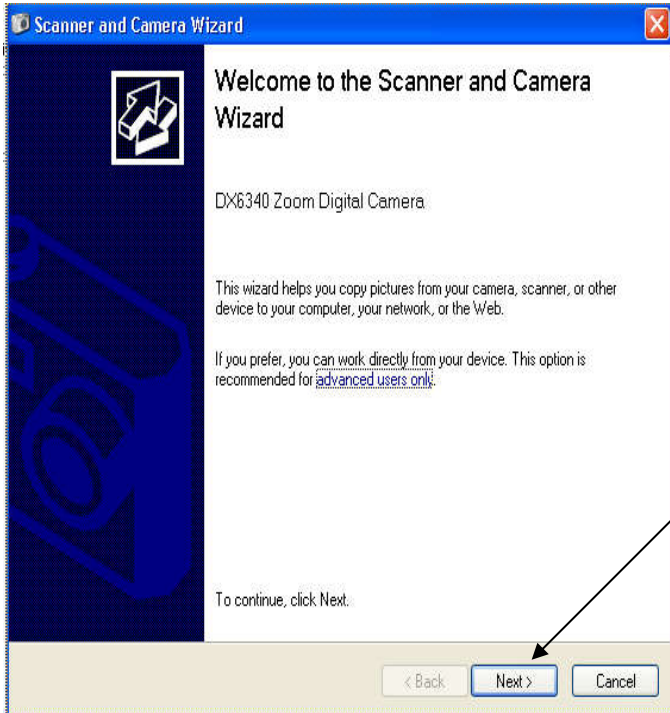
Scanner and Camera Wizard

Welcome to the Scanner and Camera Wizard

DX6340 Zoom Digital Camera

This wizard helps you copy pictures from your camera, scanner, or other device to your computer, your network, or the Web.

If you prefer, you can work directly from your device. This option is recommended for advanced users only.

To continue, click Next.

< Back
Next >
Cancel